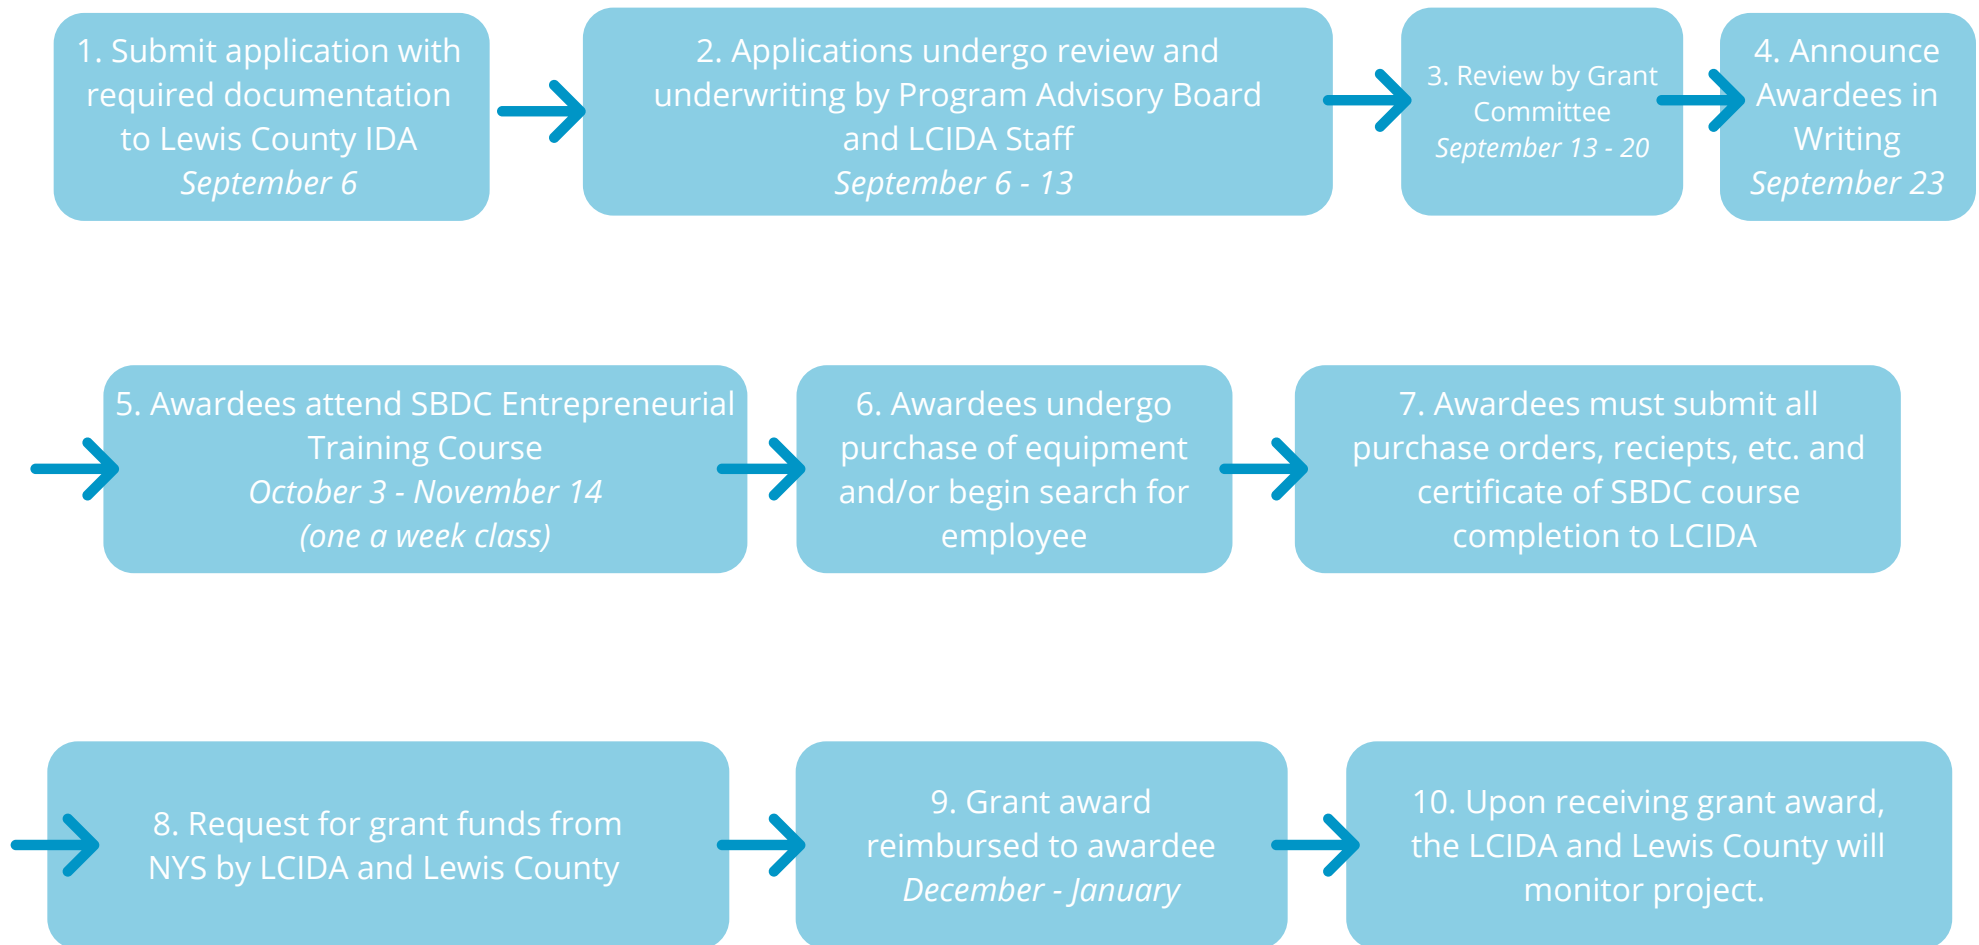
1. Submit application with required documentation to Lewis County IDA
*September 6*

2. Applications undergo review and underwriting by Program Advisory Board and LCIDA Staff
*September 6 - 13*

3. Review by Grant Committee
*September 13 - 20*

4. Announce Awardees in Writing
*September 23*

5. Awardees attend SBDC Entrepreneurial Training Course
*October 3 - November 14*
*(one a week class)*

6. Awardees undergo purchase of equipment and/or begin search for employee

7. Awardees must submit all purchase orders, reciepts, etc. and certificate of SBDC course completion to LCIDA

8. Request for grant funds from NYS by LCIDA and Lewis County

9. Grant award reimbursed to awardee
*December - January*

10. Upon receiving grant award, the LCIDA and Lewis County will monitor project.